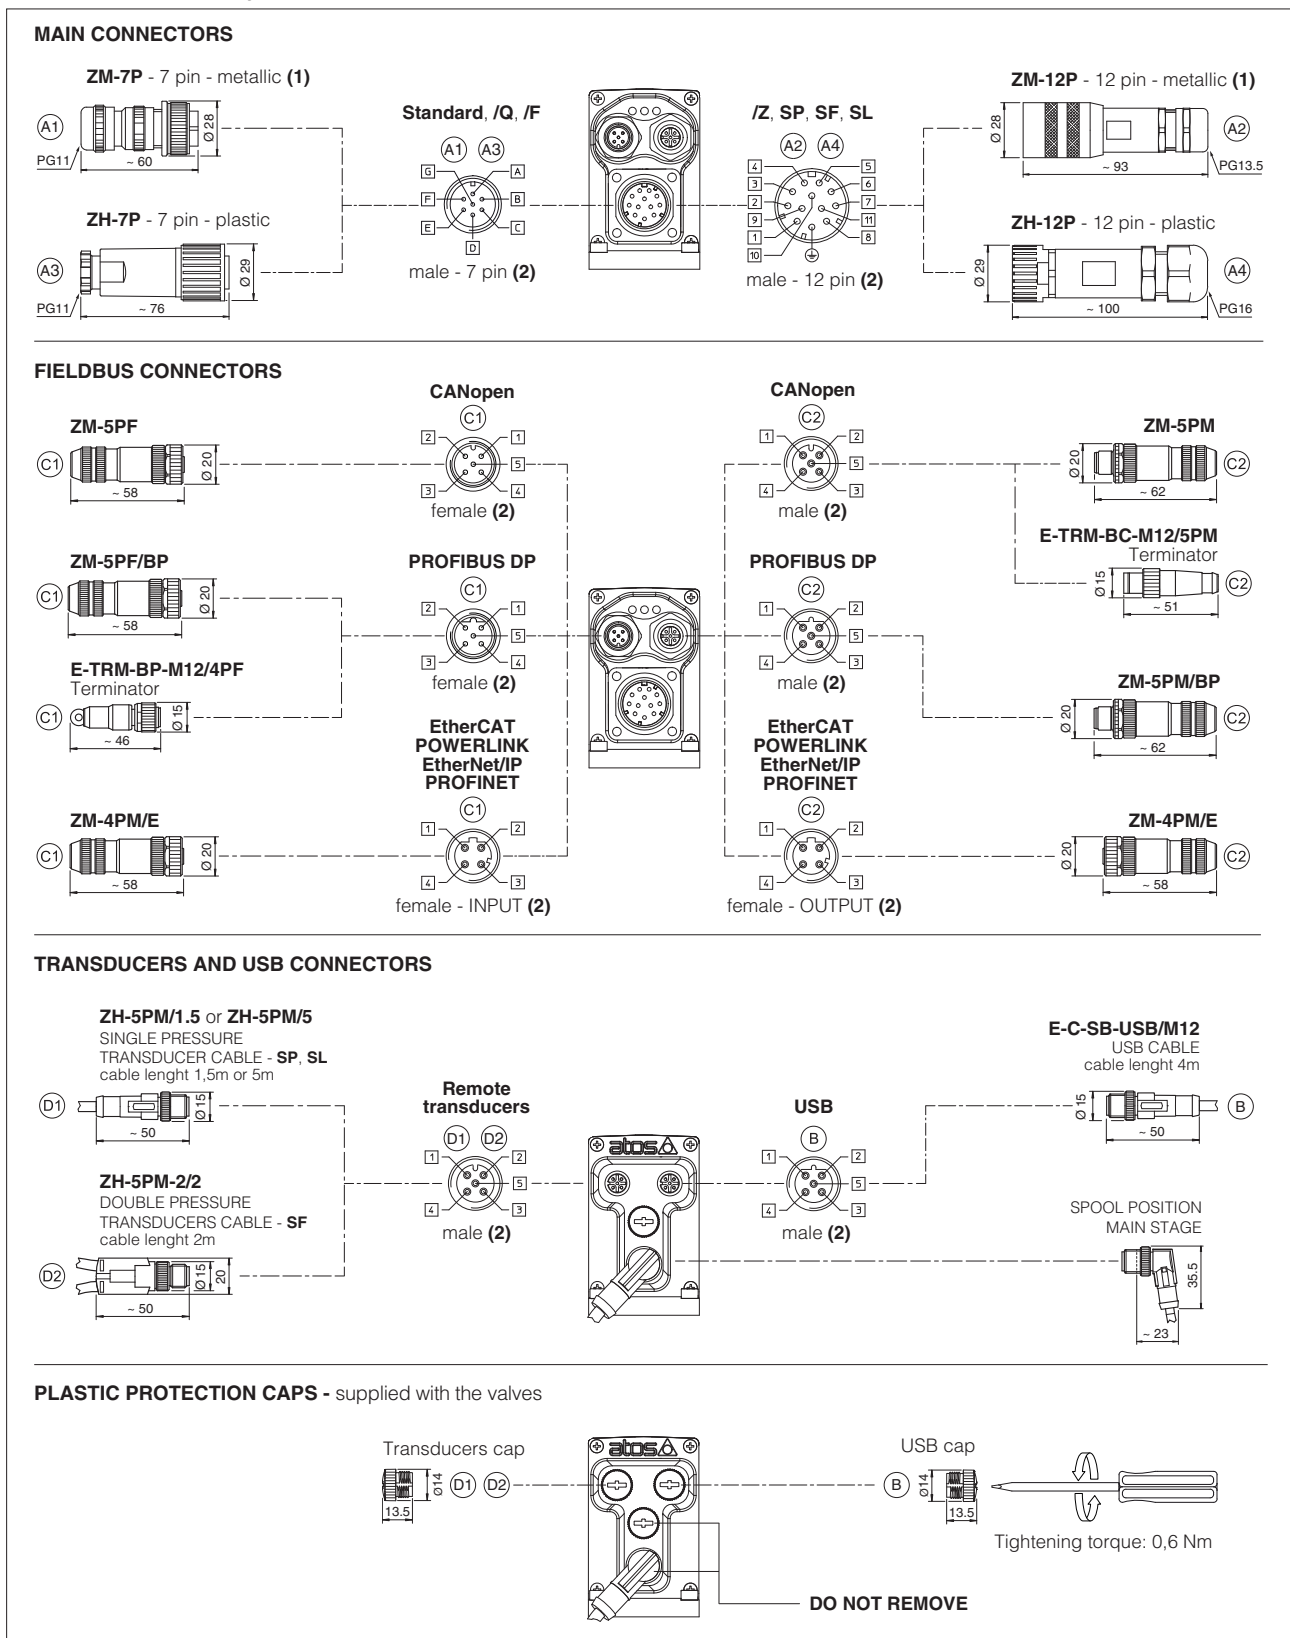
MAIN CONNECTORS

ZM-7P - 7 pin - metallic (1)

A1

PG11

~ 60

Ø 28

ZH-7P - 7 pin - plastic

A3

PG11

~ 76

Ø 29

Standard, /Q, /F

A1 A3

G A F B E C D

male - 7 pin (2)

/Z, SP, SF, SL

A2 A4

4 5 3 6 2 7 9 11 1 8 10

male - 12 pin (2)

ZM-12P - 12 pin - metallic (1)

Ø 28

A2

~ 93

PG13.5

ZH-12P - 12 pin - plastic

Ø 29

A4

~ 100

PG16

FIELDBUS CONNECTORS

ZM-5PF

C1

Ø 20

~ 58

CANopen

C1

2 1 5 3 4

female (2)

CANopen

C2

1 2 5 4 3

male (2)

ZM-5PM

Ø 20

C2

~ 62

E-TRM-BC-M12/5PM

Terminator

Ø 15

C2

~ 51

ZM-5PF/BP

C1

Ø 20

~ 58

PROFIBUS DP

C1

2 1 5 3 4

female (2)

PROFIBUS DP

C2

1 2 5 4 3

male (2)

E-TRM-BP-M12/4PF

Terminator

C1

Ø 15

~ 46

ZM-5PM/BP

Ø 20

C2

~ 62

EtherCAT
POWERLINK
EtherNet/IP
PROFINET

C1

1 2 4 3

female - INPUT (2)

EtherCAT
POWERLINK
EtherNet/IP
PROFINET

C2

1 2 4 3

female - OUTPUT (2)

ZM-4PM/E

C1

Ø 20

~ 58

ZM-4PM/E

Ø 20

C2

~ 58

TRANSDUCERS AND USB CONNECTORS

ZH-5PM/1.5 or ZH-5PM/5
SINGLE PRESSURE TRANSDUCER CABLE - SP, SL
cable lenght 1,5m or 5m

D1

Ø 15

~ 50

ZH-5PM-2/2
DOUBLE PRESSURE TRANSDUCERS CABLE - SF
cable lenght 2m

D2

Ø 15

20

~ 50

Remote transducers

D1 D2

1 2 5 4 3

male (2)

atos

USB

B

1 2 5 4 3

male (2)

E-C-SB-USB/M12
USB CABLE
cable lenght 4m

Ø 15

B

~ 50

SPOOL POSITION
MAIN STAGE

35.5

~ 23

PLASTIC PROTECTION CAPS - supplied with the valves

Transducers cap

Ø14

13.5

D1 D2

atos

USB cap

B

Ø14

13.5

Tightening torque: 0,6 Nm

DO NOT REMOVE